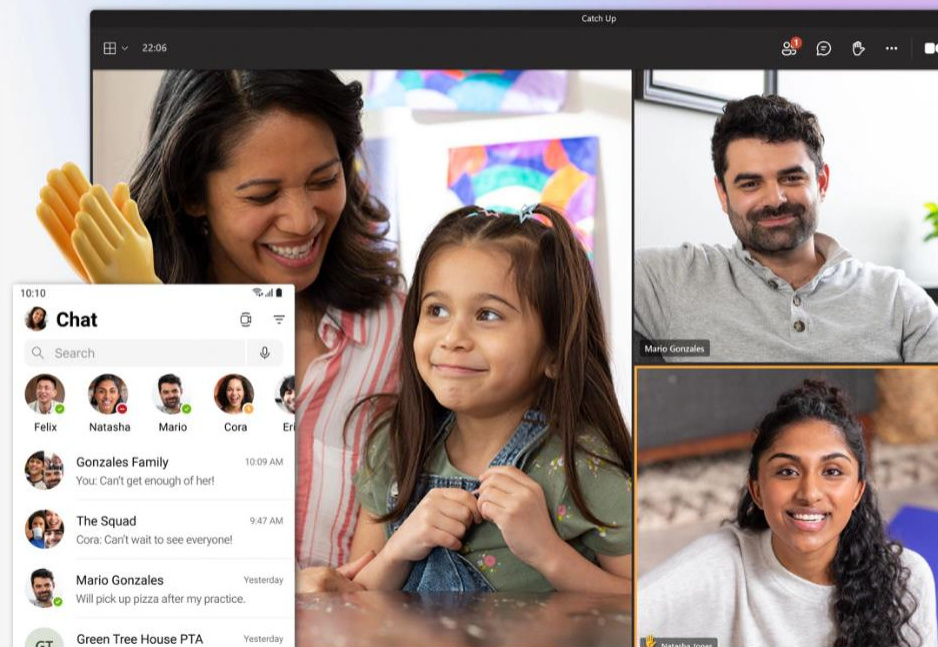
Catch Up

22:06

Mario Gonzales

Natasha Jones

10:10

Chat

Search

Felix Natasha Mario Cora Er

Gonzales Family 10:09 AM
You: Can't get enough of her!

The Squad 9:47 AM
Cora: Can't wait to see everyone!

Mario Gonzales Yesterday
Will pick up pizza after my practice.

GT Green Tree House PTA Yesterday